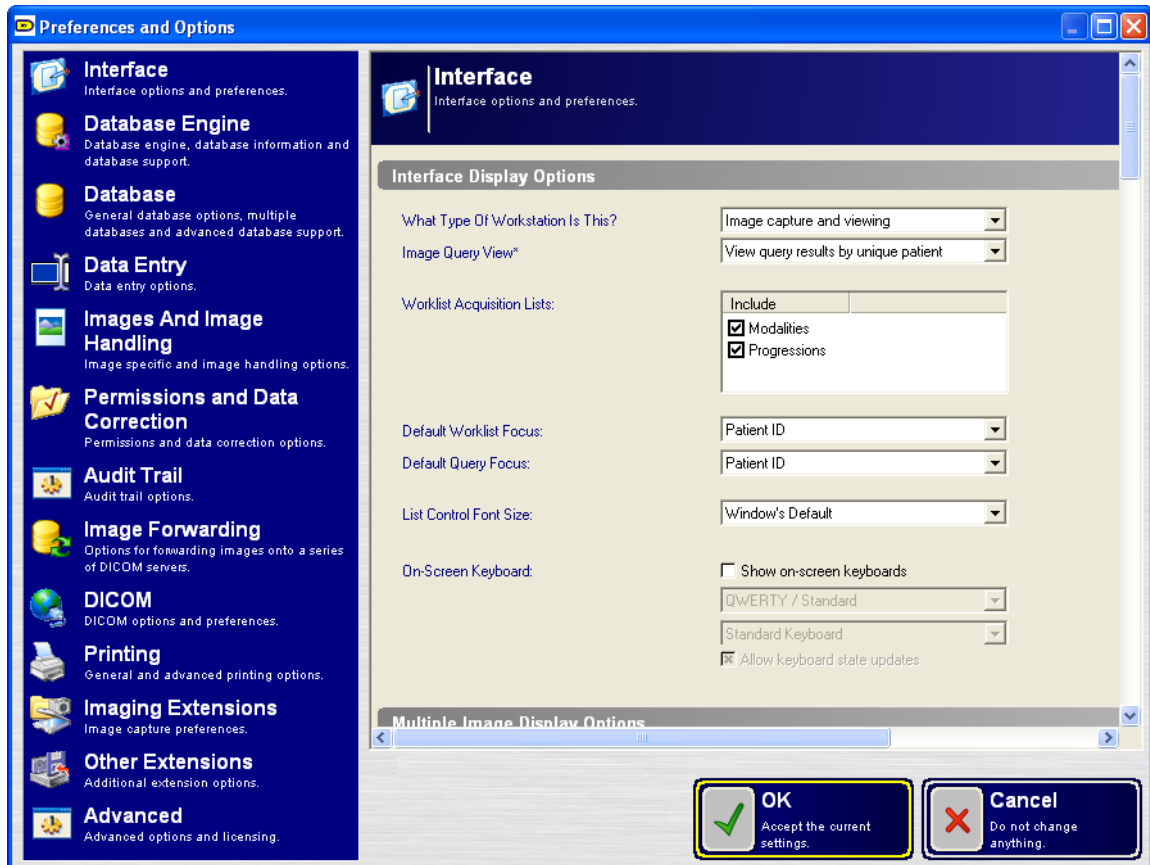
Preferences and Options

Interface
Interface options and preferences.

Database Engine
Database engine, database information and database support.

Database
General database options, multiple databases and advanced database support.

Data Entry
Data entry options.

Images And Image Handling
Image specific and image handling options.

Permissions and Data Correction
Permissions and data correction options.

Audit Trail
Audit trail options.

Image Forwarding
Options for forwarding images onto a series of DICOM servers.

DICOM
DICOM options and preferences.

Printing
General and advanced printing options.

Imaging Extensions
Image capture preferences.

Other Extensions
Additional extension options.

Advanced
Advanced options and licensing.

Interface
Interface options and preferences.

Interface Display Options

What Type Of Workstation Is This? Image capture and viewing
Image Query View* View query results by unique patient

Worklist Acquisition Lists:
Include
☑ Modalities
☑ Progressions

Default Worklist Focus: Patient ID
Default Query Focus: Patient ID

List Control Font Size: Window's Default

On-Screen Keyboard: ☐ Show on-screen keyboards
QWERTY / Standard
Standard Keyboard
☒ Allow keyboard state updates

Multiple Image Display Options

OK
Accept the current settings.

Cancel
Do not change anything.